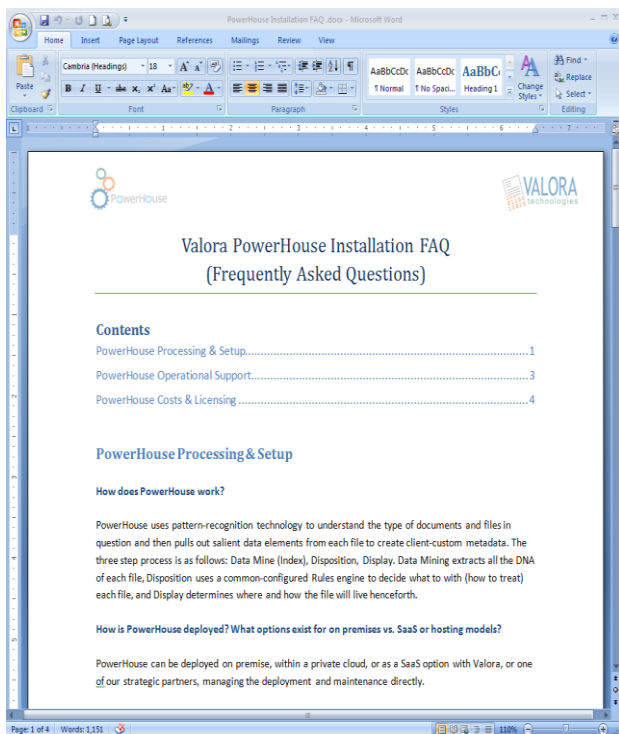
PowerHouse Installation FAQ .docx - Microsoft Word

Home Insert Page Layout References Mailings Review View

Paste
Clipboard

Cambria (Headings) 18
B I U abe x, x² Aa
Font

Paragraph

AaBbCcDc AaBbCcDc AaBbCc
¶ Normal ¶ No Spaci... Heading 1
Styles

Change Styles

Find
Replace
Select
Editing

PowerHouse

VALORA technologies

Valora PowerHouse Installation FAQ
(Frequently Asked Questions)

Contents

PowerHouse Processing & Setup........................................................1

PowerHouse Operational Support........................................................3

PowerHouse Costs & Licensing........................................................4

PowerHouse Processing & Setup

How does PowerHouse work?

PowerHouse uses pattern-recognition technology to understand the type of documents and files in question and then pulls out salient data elements from each file to create client-custom metadata. The three step process is as follows: Data Mine (Index), Disposition, Display. Data Mining extracts all the DNA of each file, Disposition uses a common-configured Rules engine to decide what to with (how to treat) each file, and Display determines where and how the file will live henceforth.

How is PowerHouse deployed? What options exist for on premises vs. SaaS or hosting models?

PowerHouse can be deployed on premise, within a private cloud, or as a SaaS option with Valora, or one of our strategic partners, managing the deployment and maintenance directly.

Page: 1 of 4 Words: 1,151 110%